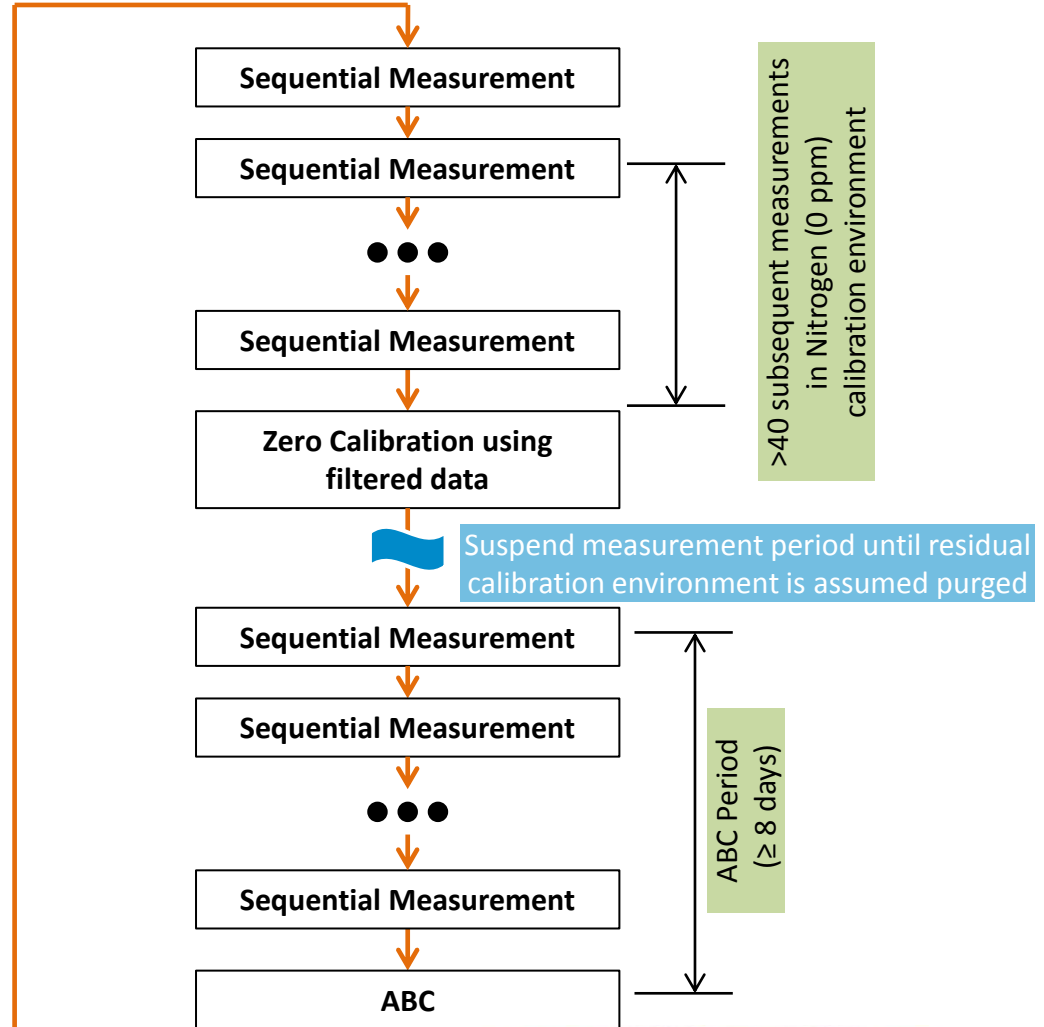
Sequential Measurement

Sequential Measurement

●●●

Sequential Measurement

Zero Calibration using filtered data

>40 subsequent measurements in Nitrogen (0 ppm) calibration environment

Suspend measurement period until residual calibration environment is assumed purged

Sequential Measurement

Sequential Measurement

●●●

Sequential Measurement

ABC

ABC Period ($\geq$ 8 days)